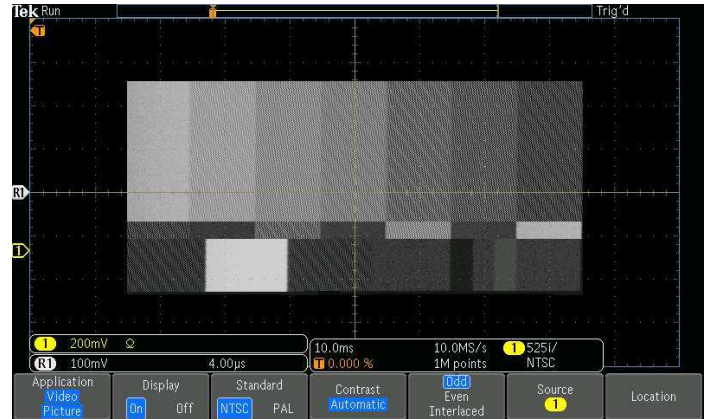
Tek Run
Trig'd
T
R1
1
1 200mV Ω
R1 100mV 4.00μs
10.0ms
T 0.000 %
10.0MS/s
1M points
1 525i/
NTSC
Application
Video
Picture
Display
On Off
Standard
NTSC PAL
Contrast
Automatic
Odd
Even
Interlaced
Source
1
Location